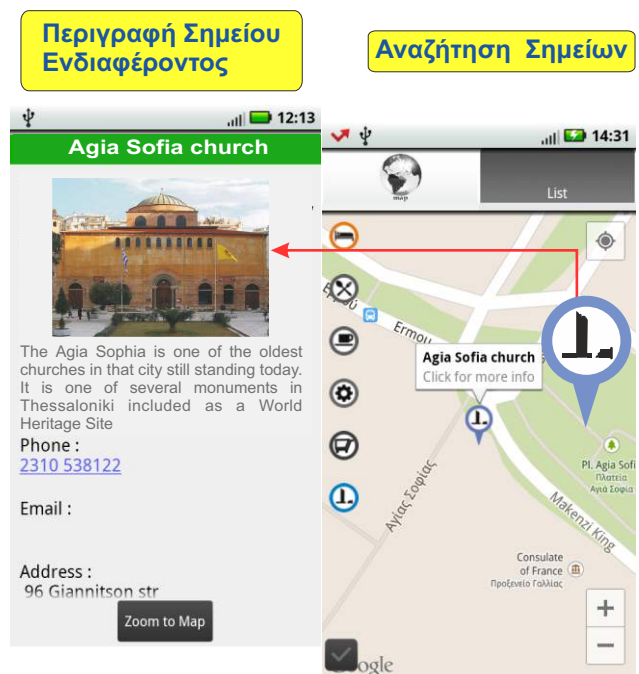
Περιγραφή Σημείου Ενδιαφέροντος

Αναζήτηση Σημείων

12:13

Agia Sofia church

The Agia Sophia is one of the oldest churches in that city still standing today. It is one of several monuments in Thessaloniki included as a World Heritage Site

Phone :
2310 538122

Email :

Address :
96 Giannitson str

Zoom to Map

14:31

map

List

Ermou

Agia Sofia church
Click for more info

Αγίας Σοφίας

Pl. Agia Sofi
Πλατεία
Αγιά Σοφία

Makenzi King

Consulate of France
Προξενείο Γαλλίας

+

−

Google